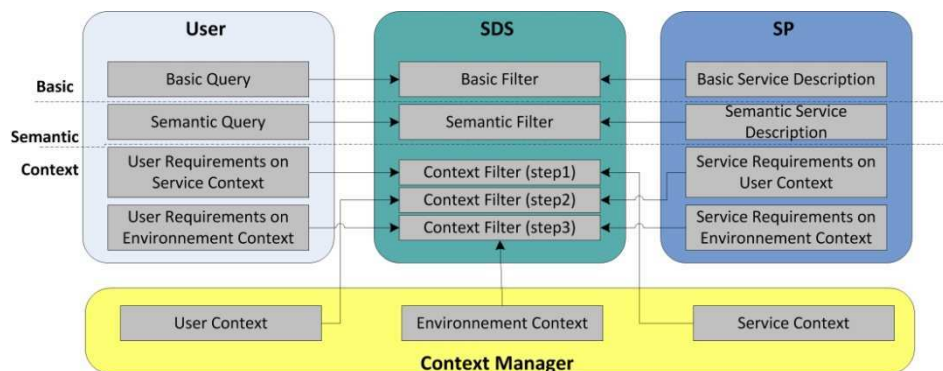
User

SDS

SP

Basic

Semantic

Context

Basic Query

Basic Filter

Basic Service Description

Semantic Query

Semantic Filter

Semantic Service Description

User Requirements on Service Context

Context Filter (step1)

Service Requirements on User Context

Context Filter (step2)

User Requirements on Environnement Context

Context Filter (step3)

Service Requirements on Environnement Context

User Context

Environnement Context

Service Context

Context Manager